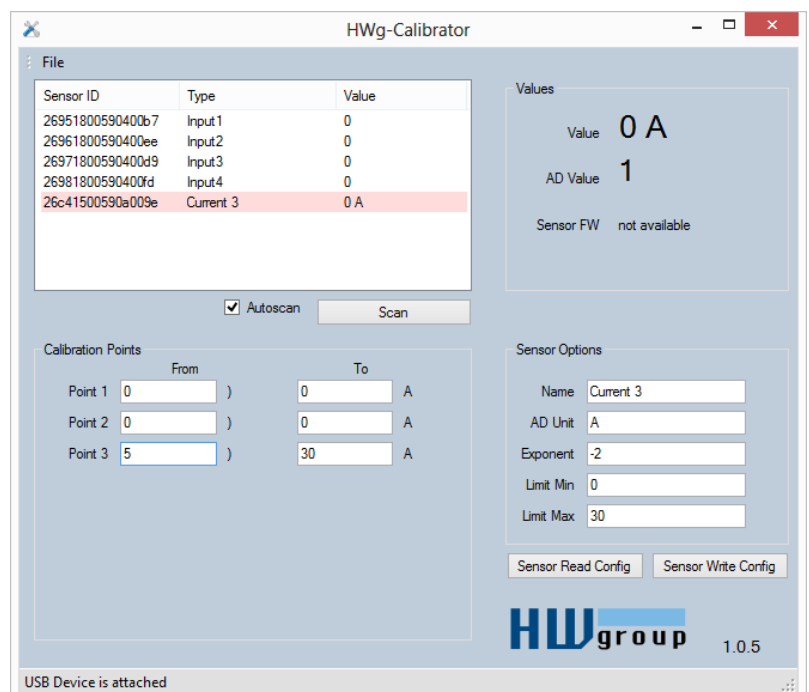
HWg-Calibrator

File

| Sensor ID | Type | Value |
|---|---|---|
| 26951800590400b7 | Input1 | 0 |
| 2696180059040 0ee | Input2 | 0 |
| 26971800590400d9 | Input3 | 0 |
| 26981800590400fd | Input4 | 0 |
| 26c41500590a009e | Current 3 | 0 A |

Autoscan

Scan

Values

Value 0 A

AD Value 1

Sensor FW not available

Calibration Points

| | From | | To | |
|---|---|---|---|---|
| Point 1 | 0 | ) | 0 | A |
| Point 2 | 0 | ) | 0 | A |
| Point 3 | 5 | ) | 30 | A |

Sensor Options

Name Current 3

AD Unit A

Exponent -2

Limit Min 0

Limit Max 30

Sensor Read Config

Sensor Write Config

HW group

1.0.5

USB Device is attached